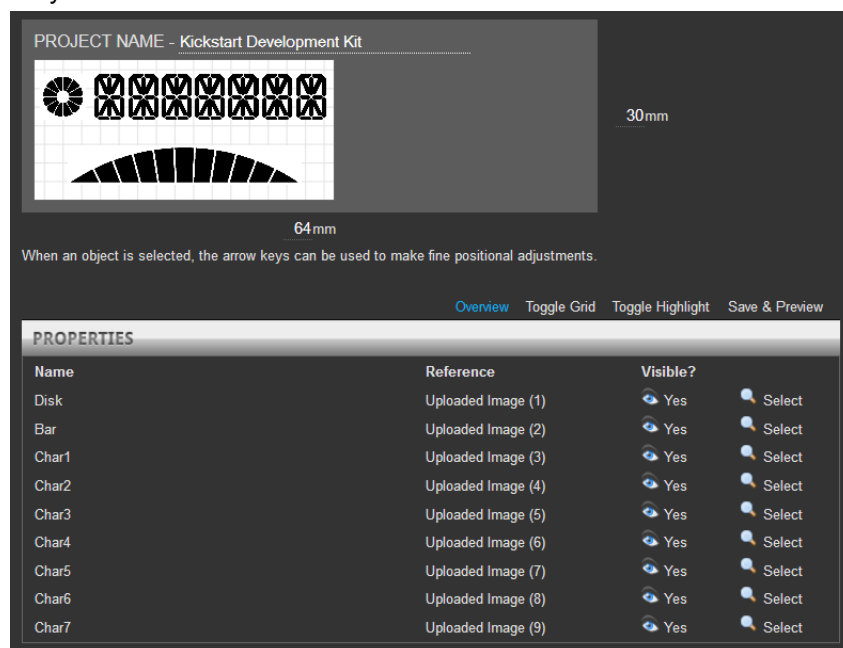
PROJECT NAME - Kickstart Development Kit

30mm

64mm

When an object is selected, the arrow keys can be used to make fine positional adjustments.

Overview Toggle Grid Toggle Highlight Save & Preview

PROPERTIES

| Name | Reference | Visible? | |
|---|---|---|---|
| Disk | Uploaded Image (1) | Yes | Select |
| Bar | Uploaded Image (2) | Yes | Select |
| Char1 | Uploaded Image (3) | Yes | Select |
| Char2 | Uploaded Image (4) | Yes | Select |
| Char3 | Uploaded Image (5) | Yes | Select |
| Char4 | Uploaded Image (6) | Yes | Select |
| Char5 | Uploaded Image (7) | Yes | Select |
| Char6 | Uploaded Image (8) | Yes | Select |
| Char7 | Uploaded Image (9) | Yes | Select |